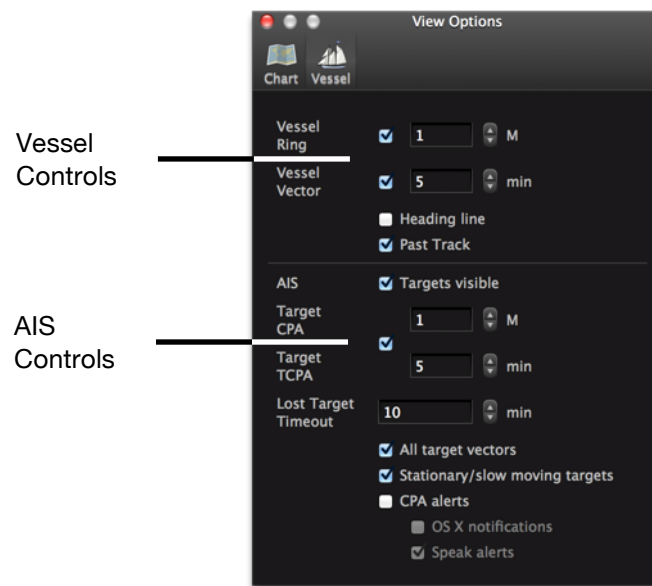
View Options

Chart Vessel

Vessel Controls

AIS Controls

Vessel Ring
1
M

Vessel Vector
5
min

Heading line
Past Track

AIS
Targets visible

Target CPA
1
M

Target TCPA
5
min

Lost Target Timeout
10
min

All target vectors
Stationary/slow moving targets
CPA alerts
OS X notifications
Speak alerts